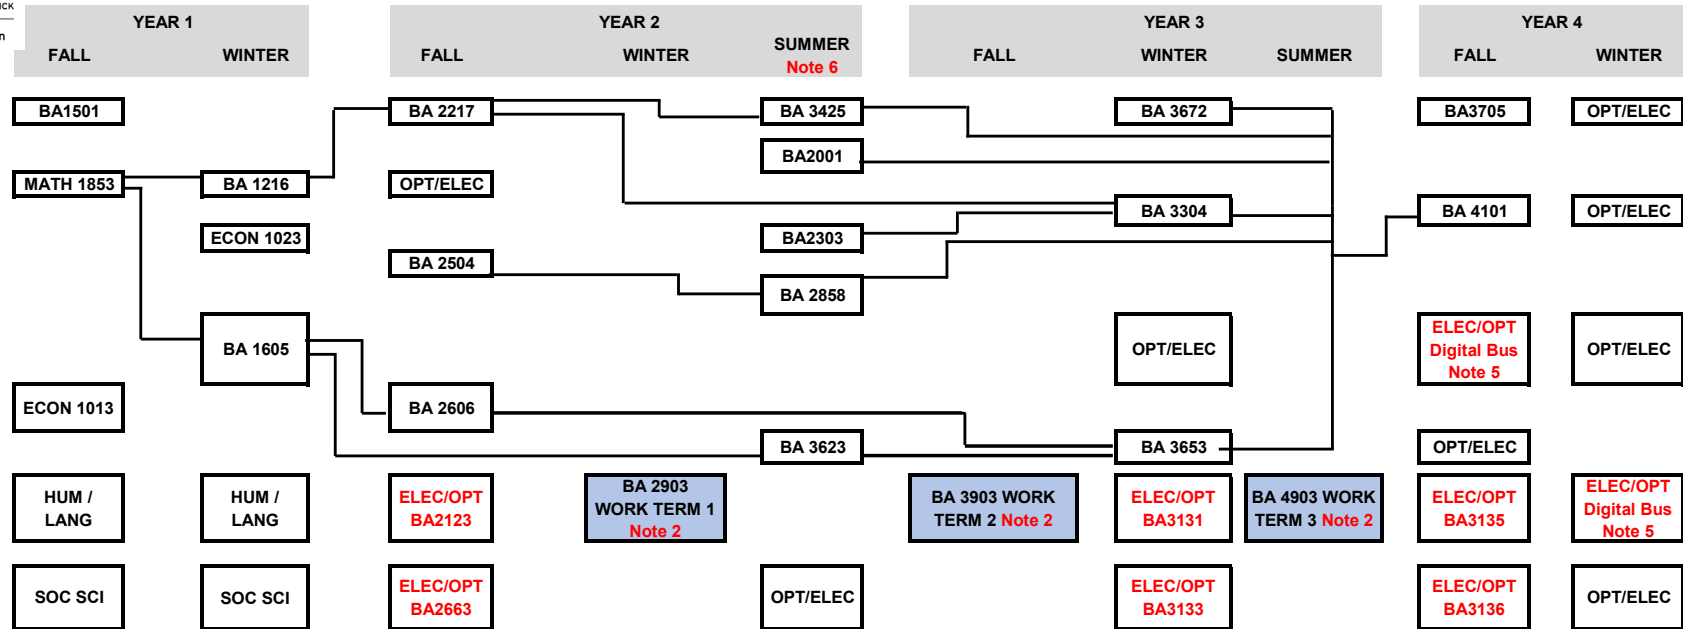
ick
n

YEAR 1
FALL WINTER

YEAR 2
FALL WINTER SUMMER Note 6

YEAR 3
FALL WINTER SUMMER

YEAR 4
FALL WINTER

BA1501
MATH 1853
ECON 1013
HUM / LANG
SOC SCI

BA 1216
ECON 1023
BA 1605
HUM / LANG
SOC SCI

BA 2217
OPT/ELEC
BA 2504
BA 2606
ELEC/OPT BA2123
ELEC/OPT BA2663

BA 2903 WORK TERM 1 Note 2

BA 3425
BA2001
BA2303
BA 2858
BA 3623
OPT/ELEC

BA 3903 WORK TERM 2 Note 2

BA 3672
BA 3304
OPT/ELEC
BA 3653
ELEC/OPT BA3131
ELEC/OPT BA3133

BA 4903 WORK TERM 3 Note 2

BA3705
BA 4101
ELEC/OPT Digital Bus Note 5
OPT/ELEC
ELEC/OPT BA3135
ELEC/OPT BA3136

OPT/ELEC
OPT/ELEC
OPT/ELEC
ELEC/OPT Digital Bus Note 5
OPT/ELEC